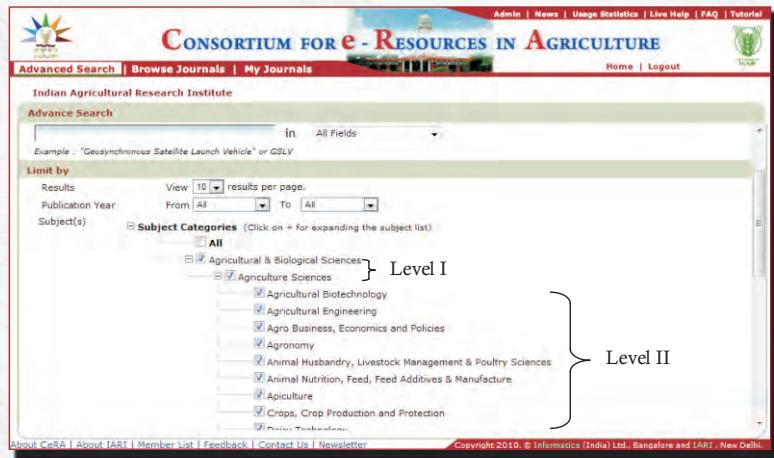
Admin | News | Usage Statistics | Live Help | FAQ | Tutorial

CONSORTIUM FOR e - RESOURCES IN AGRICULTURE

Advanced Search | Browse Journals | My Journals

Home | Logout

ICAR

Indian Agricultural Research Institute

Advance Search

in All Fields

Example : "Geosynchronous Satellite Launch Vehicle" or GSLV

Limit by

Results View 10 results per page.

Publication Year From All To All

Subject(s)

Subject Categories (Click on + for expanding the subject list)

All

Agricultural & Biological Sciences

Agriculture Sciences

Level I

Agricultural Biotechnology

Agricultural Engineering

Agro Business, Economics and Policies

Agronomy

Animal Husbandry, Livestock Management & Poultry Sciences

Animal Nutrition, Feed, Feed Additives & Manufacture

Apiculture

Crops, Crop Production and Protection

Dairy Technology

Level II

About CeRA | About IARI | Member List | Feedback | Contact Us | Newsletter

Copyright 2010. © Informatics (India) Ltd., Bangalore and IARI , New Delhi.